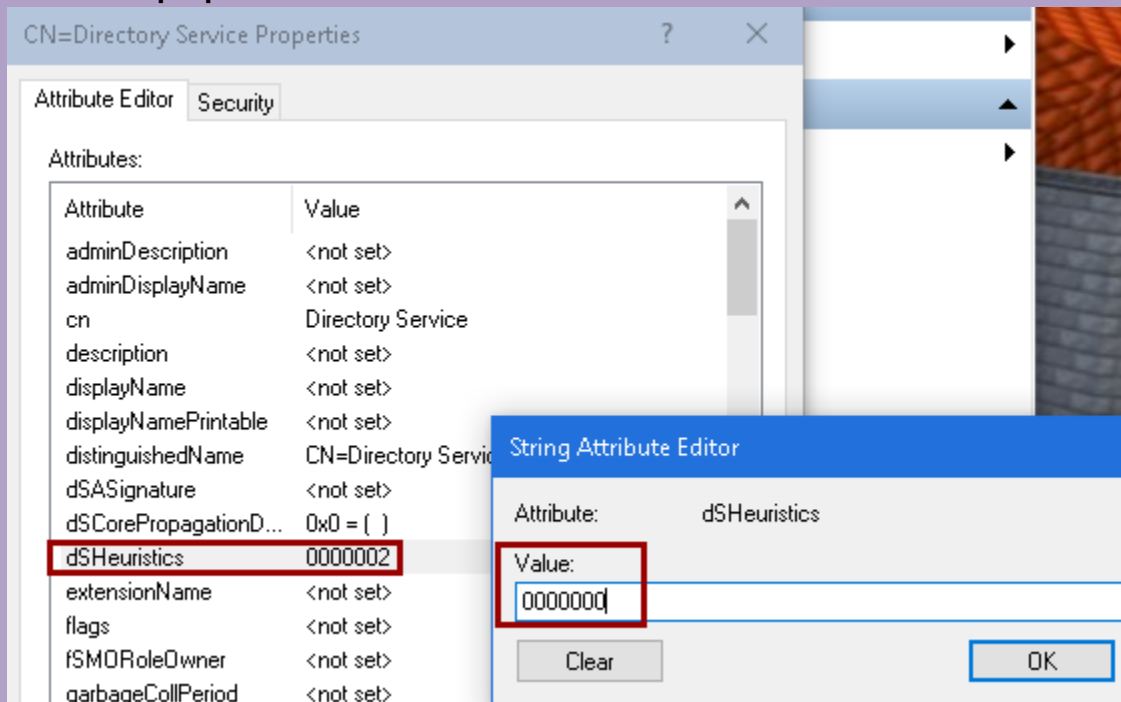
CN=Directory Service Properties

?

Attribute Editor

Security

Attributes:

| Attribute | Value |
|---|---|
| adminDescription | <not set> |
| adminDisplayName | <not set> |
| cn | Directory Service |
| description | <not set> |
| displayName | <not set> |
| displayNamePrintable | <not set> |
| distinguishedName | CN=Directory Servic |
| dSASignature | <not set> |
| dSCorePropagationD... | 0x0 = ( ) |
| dSHeuristics | 0000002 |
| extensionName | <not set> |
| flags | <not set> |
| fSMORoleOwner | <not set> |
| garbageCollPeriod | <not set> |

String Attribute Editor

Attribute: dSHeuristics

Value:

0000000

Clear

OK